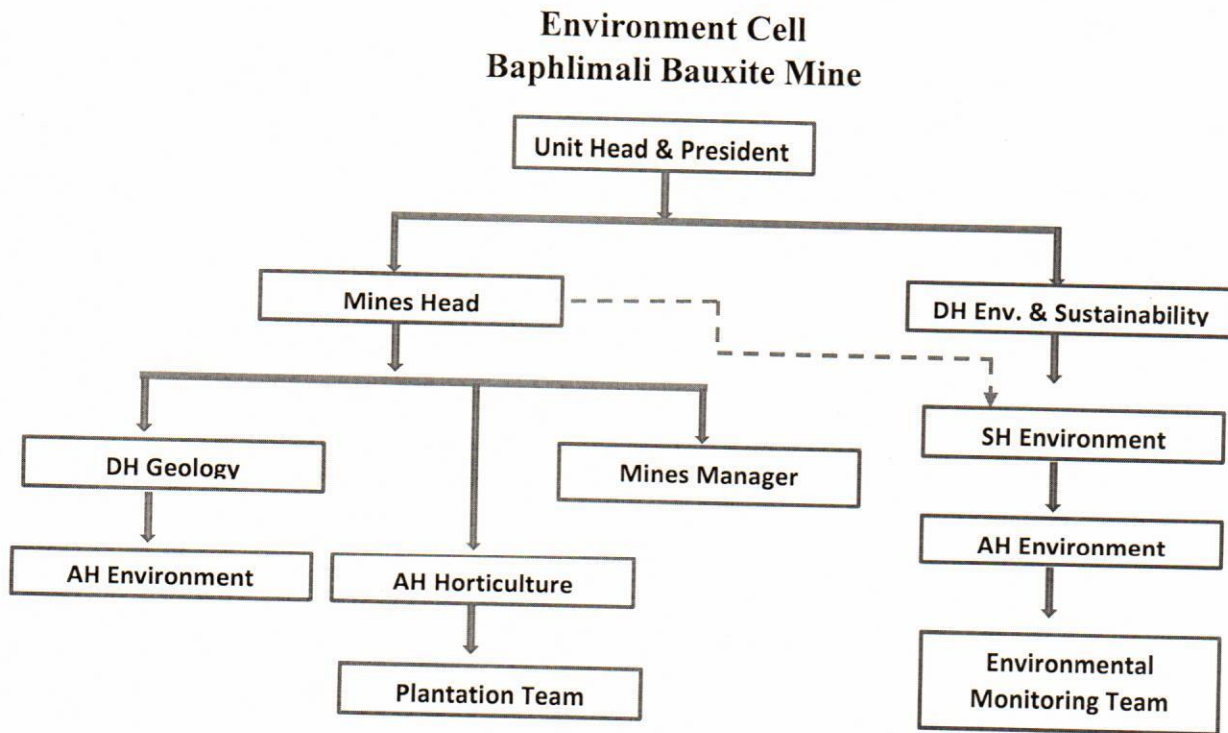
Environment Cell
Baphlimali Bauxite Mine

Unit Head & President

Mines Head

DH Env. & Sustainability

DH Geology

Mines Manager

SH Environment

AH Environment

AH Horticulture

AH Environment

Plantation Team

Environmental Monitoring Team